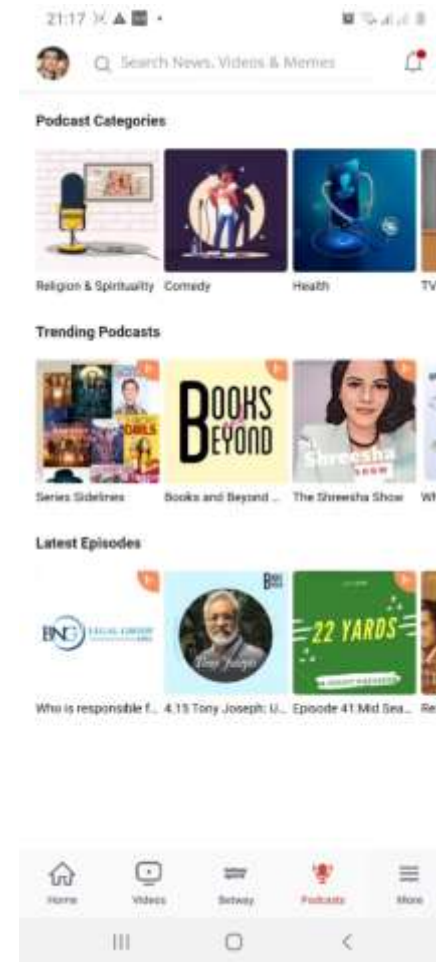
21:17

Search News, Videos & Memes

Podcast Categories

Religion & Spirituality Comedy Health TV

Trending Podcasts

Series Sidelines Books and Beyond ... The Shreesha Show Wh

BOOKS Beyond

Shreesha SHOW

Latest Episodes

BNG LEGAL GROUP

22 YARDS

Who is responsible f... 4.15 Tony Joseph: U... Episode 41:Mid Sea... Re

Home Videos Betway Podcasts More